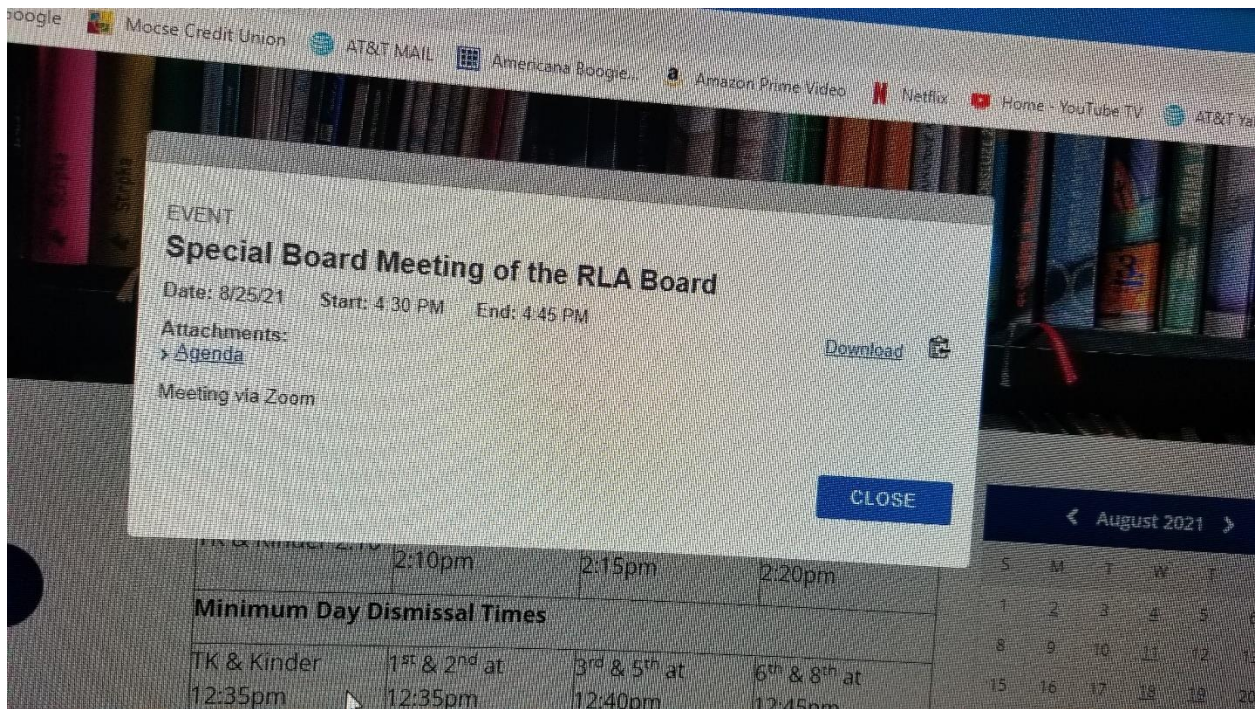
oogle Mocse Credit Union AT&T MAIL Americana Boogie... Amazon Prime Video Netflix Home - YouTube TV AT&T Ya

EVENT
Special Board Meeting of the RLA Board
Date: 8/25/21 Start: 4:30 PM End: 4:45 PM
Attachments:
› Agenda
Download
Meeting via Zoom

CLOSE

| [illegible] | 2:10pm | 2:15pm | 2:20pm |
|---|---|---|---|
| **Minimum Day Dismissal Times** | | | |
| TK & Kinder 12:35pm | 1$^{st}$ & 2$^{nd}$ at 12:35pm | 3$^{rd}$ & 5$^{th}$ at 12:40pm | 6$^{th}$ & 8$^{th}$ at 12:45pm |

‹ August 2021 ›
S M T W T
1 2 3 4 5
8 9 10 11 12
15 16 17 18 19 20